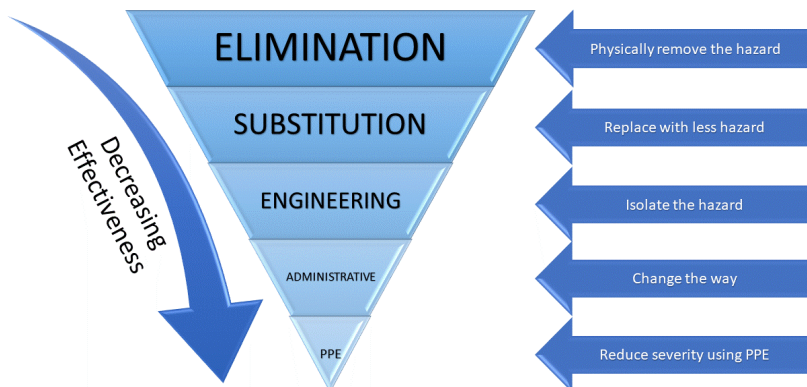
Decreasing Effectiveness

ELIMINATION

SUBSTITUTION

ENGINEERING

ADMINISTRATIVE

PPE

Physically remove the hazard

Replace with less hazard

Isolate the hazard

Change the way

Reduce severity using PPE